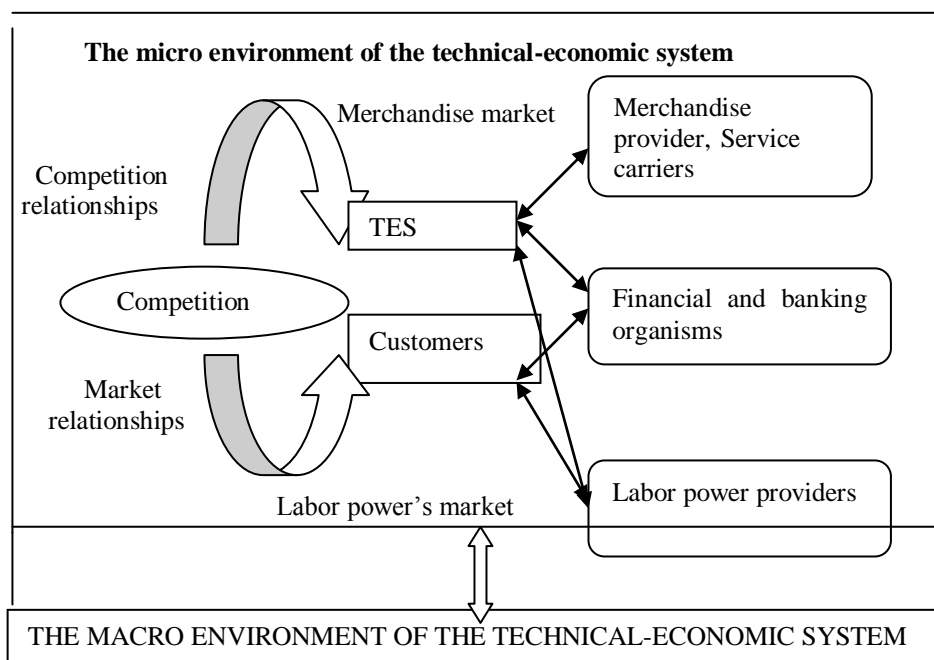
**The micro environment of the technical-economic system**

Merchandise market

Merchandise provider, Service carriers

Competition relationships

TES

Competition

Financial and banking organisms

Customers

Market relationships

Labor power providers

Labor power's market

THE MACRO ENVIRONMENT OF THE TECHNICAL-ECONOMIC SYSTEM